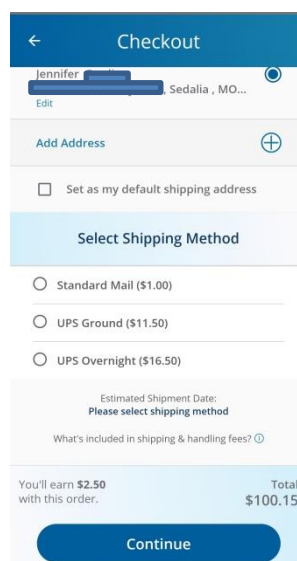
Checkout

Jennifer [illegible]
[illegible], Sedalia , MO...
Edit

Add Address

Set as my default shipping address

Select Shipping Method

Standard Mail ($1.00)

UPS Ground ($11.50)

UPS Overnight ($16.50)

Estimated Shipment Date:
Please select shipping method

What's included in shipping & handling fees?

You'll earn $2.50 with this order.

Total
$100.15

Continue